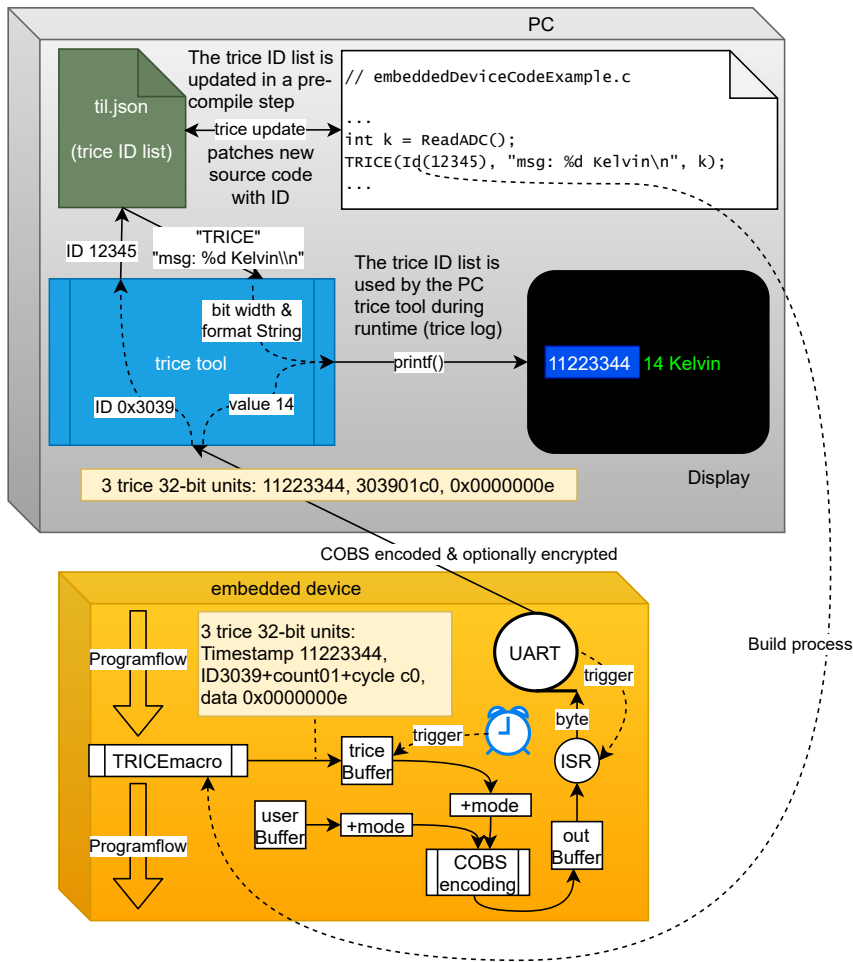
PC

til.json

(trice ID list)

The trice ID list is updated in a pre-compile step

trice update patches new source code with ID

// embeddedDeviceCodeExample.c

...
int k = ReadADC();
TRICE(Id(12345), "msg: %d Kelvin\n", k);
...

ID 12345

"TRICE"
"msg: %d Kelvin\\n"

The trice ID list is used by the PC trice tool during runtime (trice log)

bit width & format String

trice tool

printf()

11223344 14 Kelvin

ID 0x3039

value 14

3 trice 32-bit units: 11223344, 303901c0, 0x0000000e

Display

COBS encoded & optionally encrypted

embedded device

Programflow

3 trice 32-bit units:
Timestamp 11223344,
ID3039+count01+cycle c0,
data 0x0000000e

UART

trigger

Build process

byte

trigger

TRICEmacro

trice Buffer

ISR

+mode

user Buffer

+mode

out Buffer

Programflow

COBS encoding